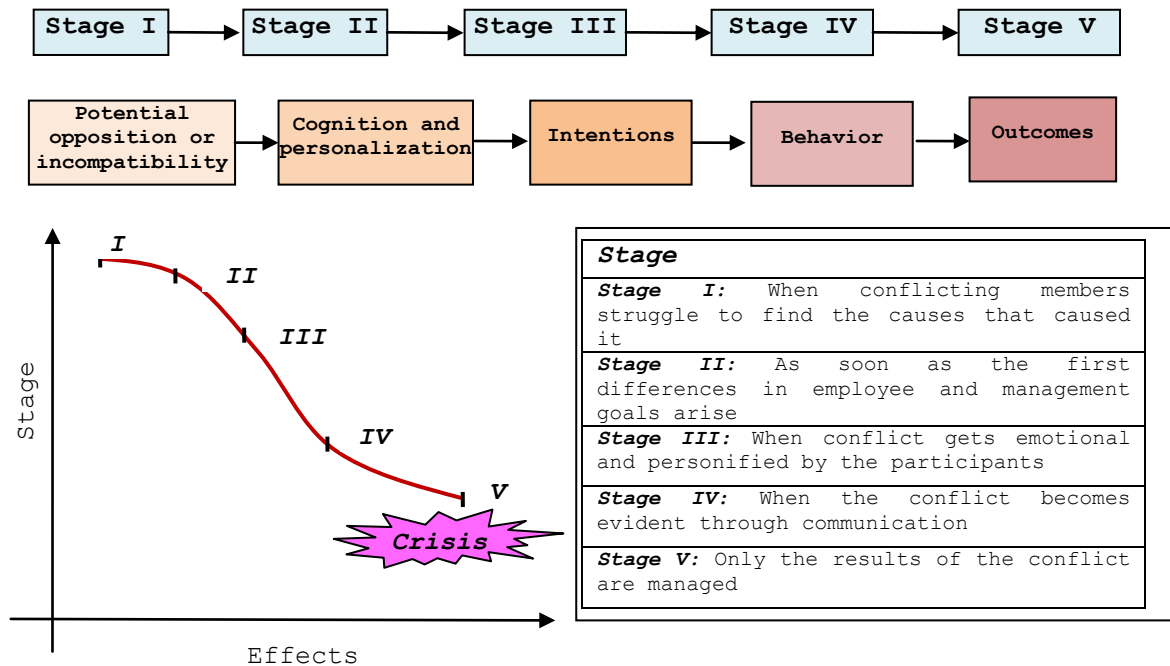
Stage I → Stage II → Stage III → Stage IV → Stage V

Potential opposition or incompatibility → Cognition and personalization → Intentions → Behavior → Outcomes

I
II
III
IV
V
Crisis
Stage
Effects

| Stage |
|---|
| ***Stage I:*** When conflicting members struggle to find the causes that caused it |
| ***Stage II:*** As soon as the first differences in employee and management goals arise |
| ***Stage III:*** When conflict gets emotional and personified by the participants |
| ***Stage IV:*** When the conflict becomes evident through communication |
| ***Stage V:*** Only the results of the conflict are managed |